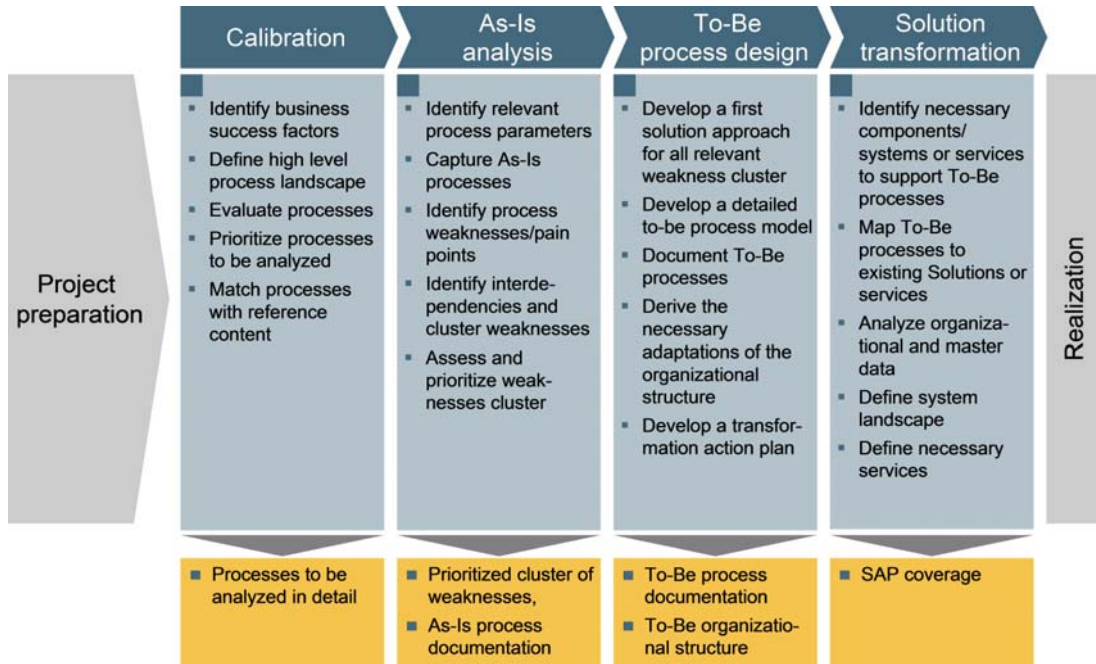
Project preparation

Calibration

- Identify business success factors
- Define high level process landscape
- Evaluate processes
- Prioritize processes to be analyzed
- Match processes with reference content

- Processes to be analyzed in detail

As-Is analysis

- Identify relevant process parameters
- Capture As-Is processes
- Identify process weaknesses/pain points
- Identify interdependencies and cluster weaknesses
- Assess and prioritize weaknesses cluster

- Prioritized cluster of weaknesses,
- As-Is process documentation

To-Be process design

- Develop a first solution approach for all relevant weakness cluster
- Develop a detailed to-be process model
- Document To-Be processes
- Derive the necessary adaptations of the organizational structure
- Develop a transformation action plan

- To-Be process documentation
- To-Be organizational structure

Solution transformation

- Identify necessary components/ systems or services to support To-Be processes
- Map To-Be processes to existing Solutions or services
- Analyze organizational and master data
- Define system landscape
- Define necessary services

- SAP coverage

Realization